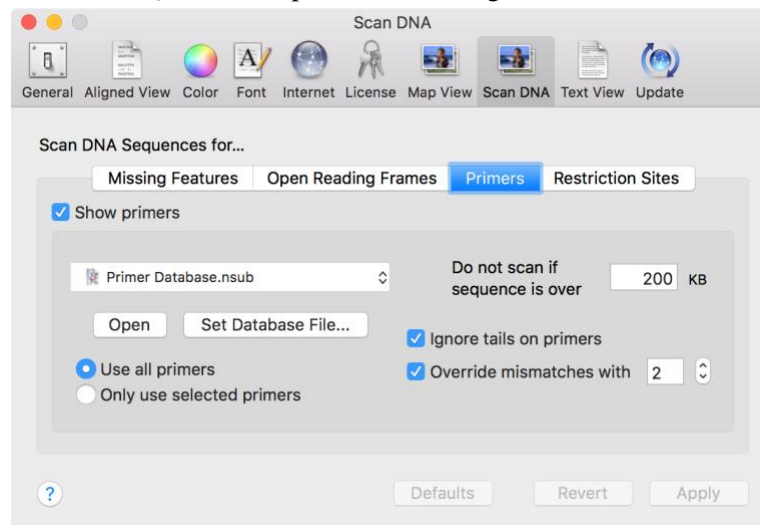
Scan DNA

General Aligned View Color Font Internet License Map View Scan DNA Text View Update

Scan DNA Sequences for...

Missing Features | Open Reading Frames | Primers | Restriction Sites

Show primers

Primer Database.nsub

Do not scan if sequence is over 200 KB

Open | Set Database File...

Ignore tails on primers

Use all primers

Override mismatches with 2

Only use selected primers

?

Defaults | Revert | Apply